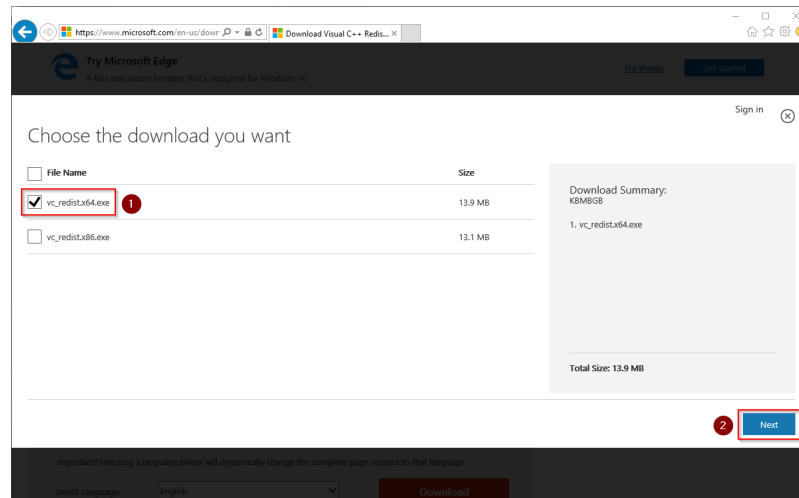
https://www.microsoft.com/en-us/dowr
Download Visual C++ Redis...

Try Microsoft Edge
A fast and secure browser that's designed for Windows 10

No thanks
Get started

Sign in

Choose the download you want

| File Name | Size |
|---|---|
| vc_redist.x64.exe | 13.9 MB |
| vc_redist.x86.exe | 13.1 MB |

1

Download Summary:
KBMBGB

1. vc_redist.x64.exe

Total Size: 13.9 MB

2

Next

Important! Selecting a language below will dynamically change the complete page content to that language.

Select Language: English

Download